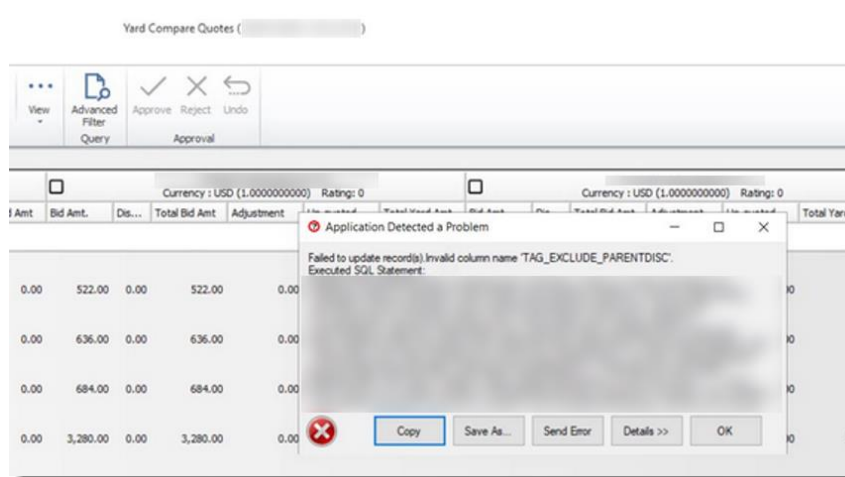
Yard Compare Quotes ( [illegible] )

View

Advanced Filter

Query

Approve Reject Undo

Approval

Currency : USD (1.0000000000) Rating: 0

Currency : USD (1.0000000000) Rating: 0

| d Amt | Bid Amt. | Dis... | Total Bid Amt | Adjustment |
|---|---|---|---|---|
| 0.00 | 522.00 | 0.00 | 522.00 | 0.00 |
| 0.00 | 636.00 | 0.00 | 636.00 | 0.00 |
| 0.00 | 684.00 | 0.00 | 684.00 | 0.00 |
| 0.00 | 3,280.00 | 0.00 | 3,280.00 | 0.00 |

Total Yar

Application Detected a Problem

Failed to update record(s).Invalid column name 'TAG_EXCLUDE_PARENTDISC'.
Executed SQL Statement:

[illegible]

Copy

Save As...

Send Error

Details >>

OK